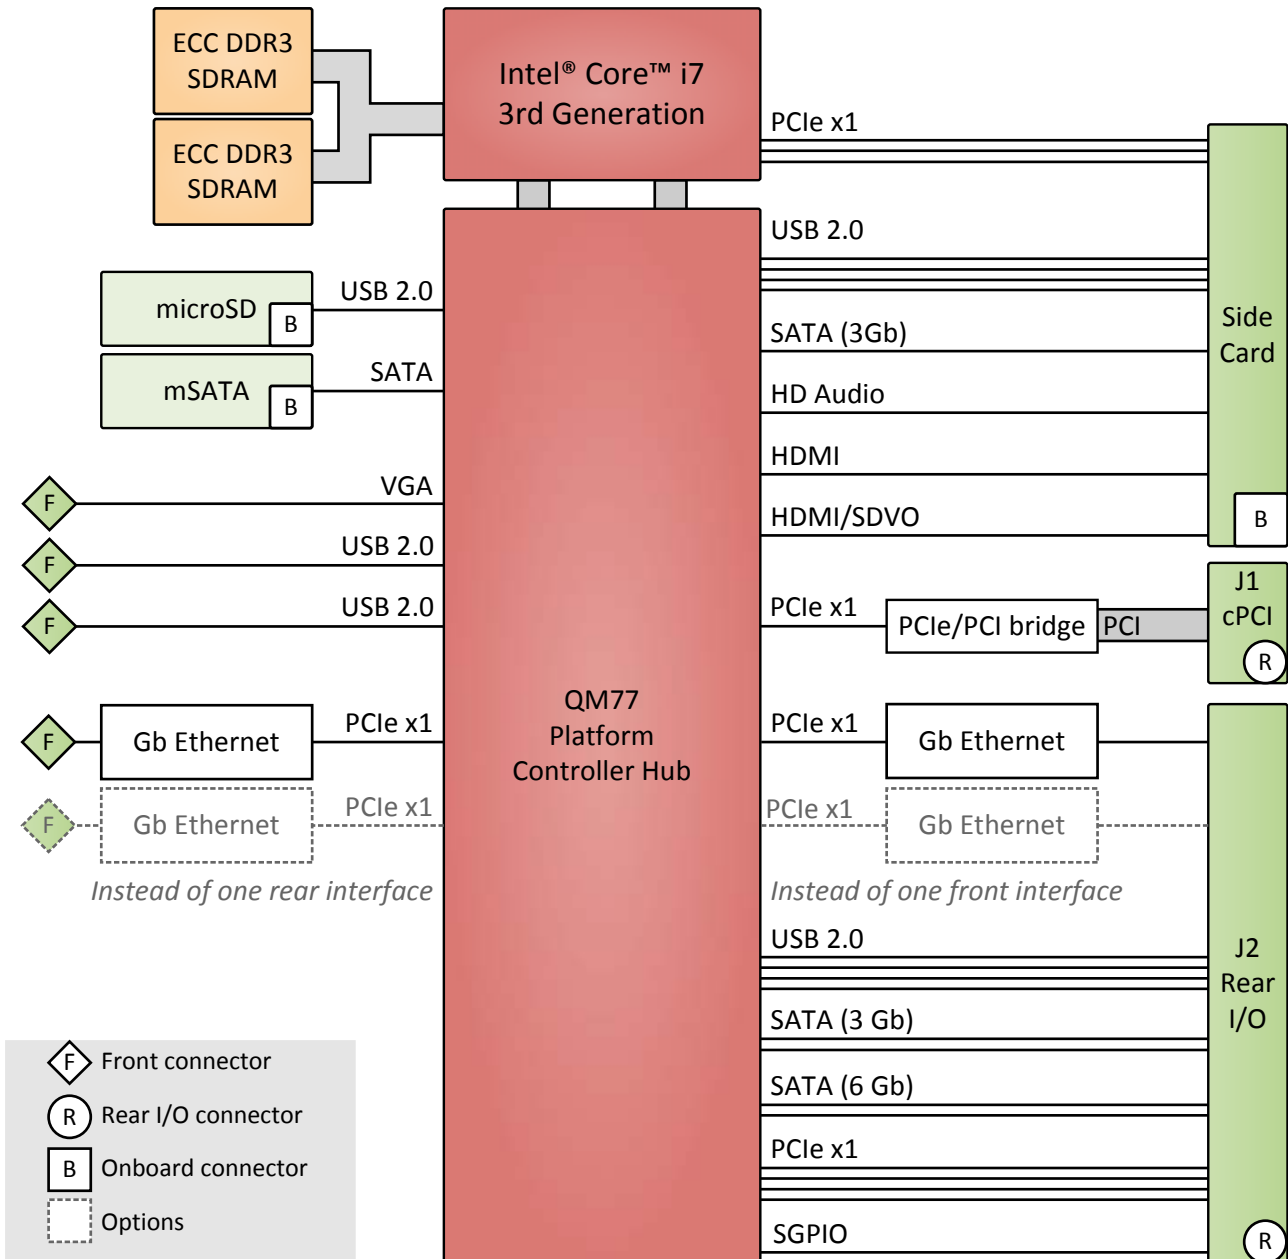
ECC DDR3 SDRAM

ECC DDR3 SDRAM

Intel® Core™ i7 3rd Generation

PCIe x1

USB 2.0

microSD B

USB 2.0

mSATA B

SATA

SATA (3Gb)

HD Audio

HDMI

HDMI/SDVO

Side Card

B

F VGA

F USB 2.0

F USB 2.0

PCIe x1

PCIe/PCI bridge

PCI

J1 cPCI

R

QM77 Platform Controller Hub

F Gb Ethernet PCIe x1

PCIe x1 Gb Ethernet

F Gb Ethernet PCIe x1

PCIe x1 Gb Ethernet

Instead of one rear interface

Instead of one front interface

USB 2.0

J2 Rear I/O

SATA (3 Gb)

SATA (6 Gb)

PCIe x1

SGPIO

R

F Front connector

R Rear I/O connector

B Onboard connector

Options